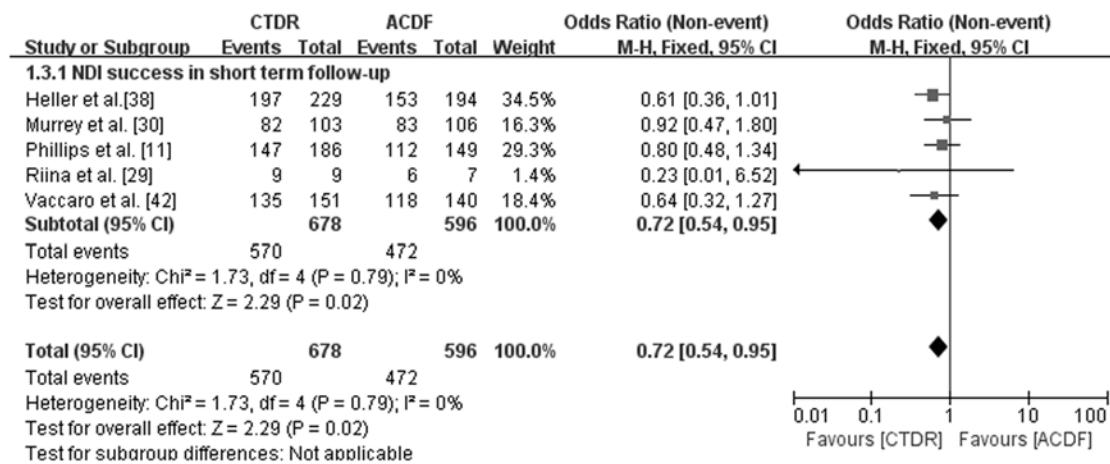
| Study or Subgroup | CTDR Events | CTDR Total | ACDF Events | ACDF Total | Weight | Odds Ratio (Non-event) M-H, Fixed, 95% CI |
|---|---|---|---|---|---|---|
| **1.3.1 NDI success in short term follow-up** | | | | | | |
| Heller et al.[38] | 197 | 229 | 153 | 194 | 34.5% | 0.61 [0.36, 1.01] |
| Murrey et al. [30] | 82 | 103 | 83 | 106 | 16.3% | 0.92 [0.47, 1.80] |
| Phillips et al. [11] | 147 | 186 | 112 | 149 | 29.3% | 0.80 [0.48, 1.34] |
| Riina et al. [29] | 9 | 9 | 6 | 7 | 1.4% | 0.23 [0.01, 6.52] |
| Vaccaro et al. [42] | 135 | 151 | 118 | 140 | 18.4% | 0.64 [0.32, 1.27] |
| **Subtotal (95% CI)** | | **678** | | **596** | **100.0%** | **0.72 [0.54, 0.95]** |
| Total events | 570 | | 472 | | | |

Heterogeneity: Chi² = 1.73, df = 4 (P = 0.79); I² = 0%
Test for overall effect: Z = 2.29 (P = 0.02)

| | | | | | | |
|---|---|---|---|---|---|---|
| **Total (95% CI)** | | **678** | | **596** | **100.0%** | **0.72 [0.54, 0.95]** |
| Total events | 570 | | 472 | | | |

Heterogeneity: Chi² = 1.73, df = 4 (P = 0.79); I² = 0%
Test for overall effect: Z = 2.29 (P = 0.02)
Test for subgroup differences: Not applicable

Odds Ratio (Non-event)
M-H, Fixed, 95% CI

0.01 0.1 1 10 100
Favours [CTDR] Favours [ACDF]